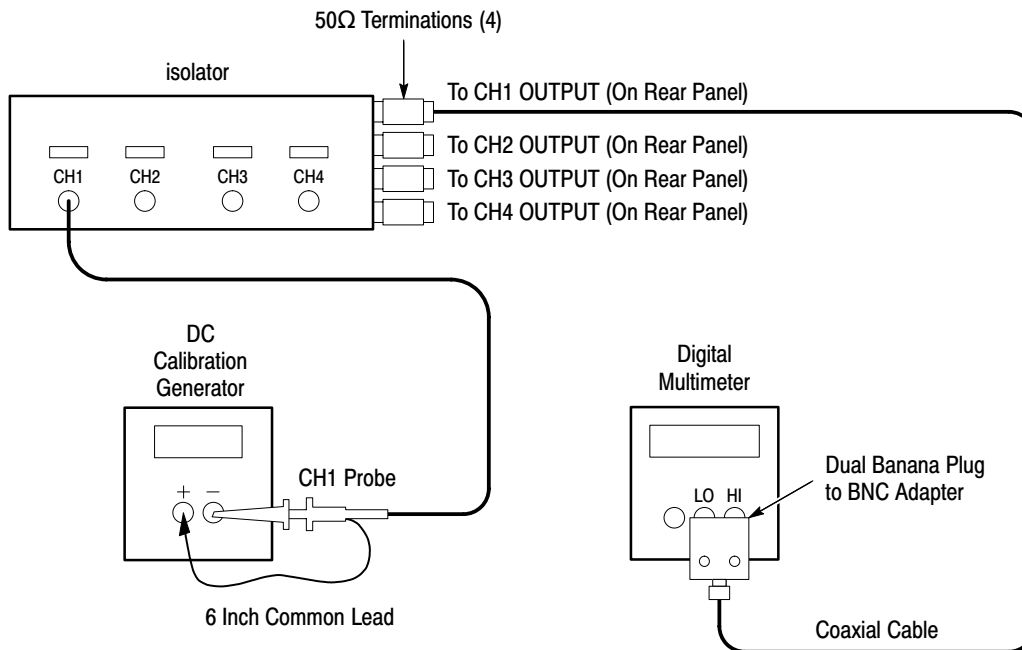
50Ω Terminations (4)

isolator

To CH1 OUTPUT (On Rear Panel)

To CH2 OUTPUT (On Rear Panel)

To CH3 OUTPUT (On Rear Panel)

To CH4 OUTPUT (On Rear Panel)

CH1 CH2 CH3 CH4

DC Calibration Generator

+ −

CH1 Probe

6 Inch Common Lead

Digital Multimeter

LO HI

Dual Banana Plug to BNC Adapter

Coaxial Cable